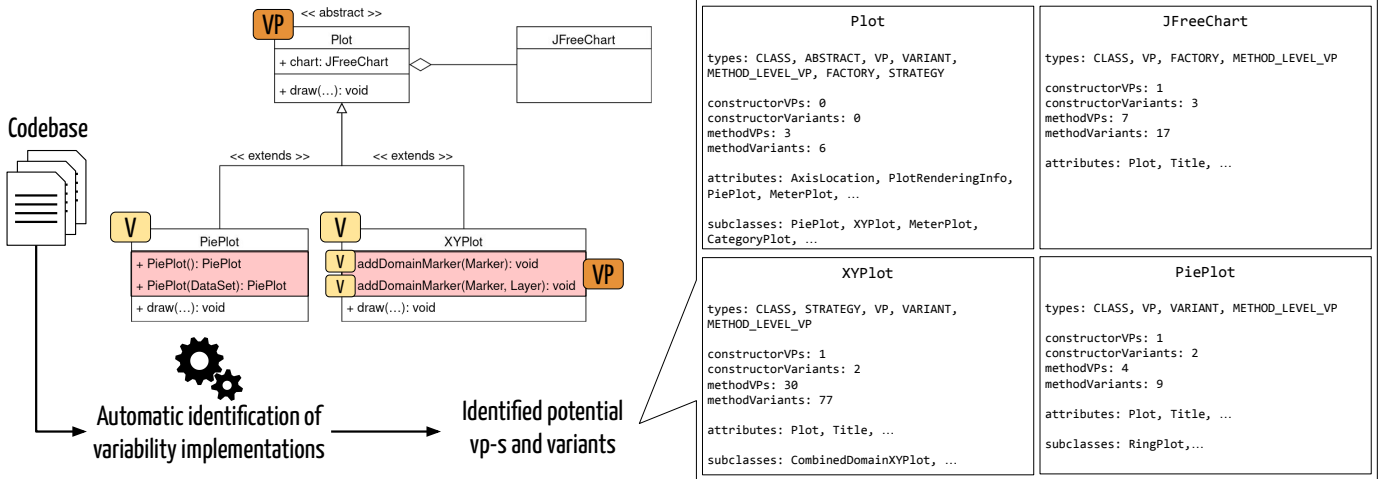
VP
<< abstract >>
Plot
+ chart: JFreeChart
+ draw(…): void

JFreeChart

<< extends >>
<< extends >>

Codebase

V
PiePlot
+ PiePlot(): PiePlot
+ PiePlot(DataSet): PiePlot
+ draw(…): void

V
XYPlot
V addDomainMarker(Marker): void
V addDomainMarker(Marker, Layer): void
+ draw(…): void
VP

Automatic identification of variability implementations

Identified potential vp-s and variants

Plot

types: CLASS, ABSTRACT, VP, VARIANT, METHOD_LEVEL_VP, FACTORY, STRATEGY

constructorVPs: 0
constructorVariants: 0
methodVPs: 3
methodVariants: 6

attributes: AxisLocation, PlotRenderingInfo, PiePlot, MeterPlot, …

subclasses: PiePlot, XYPlot, MeterPlot, CategoryPlot, …

JFreeChart

types: CLASS, VP, FACTORY, METHOD_LEVEL_VP

constructorVPs: 1
constructorVariants: 3
methodVPs: 7
methodVariants: 17

attributes: Plot, Title, …

XYPlot

types: CLASS, STRATEGY, VP, VARIANT, METHOD_LEVEL_VP

constructorVPs: 1
constructorVariants: 2
methodVPs: 30
methodVariants: 77

attributes: Plot, Title, …

subclasses: CombinedDomainXYPlot, …

PiePlot

types: CLASS, VP, VARIANT, METHOD_LEVEL_VP

constructorVPs: 1
constructorVariants: 2
methodVPs: 4
methodVariants: 9

attributes: Plot, Title, …

subclasses: RingPlot,…